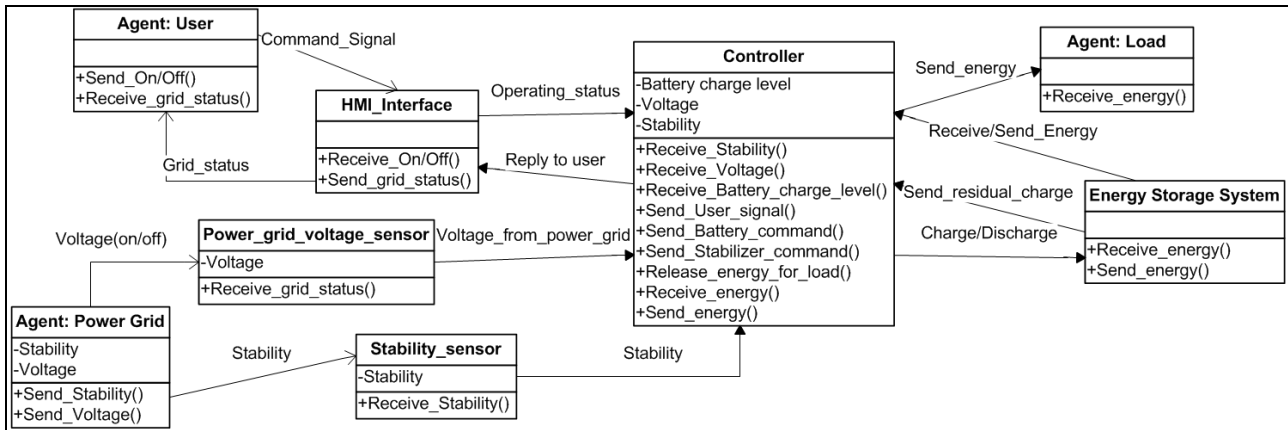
Agent: User

+Send_On/Off()
+Receive_grid_status()

Command_Signal

HMI_Interface

+Receive_On/Off()
+Send_grid_status()

Grid_status

Operating_status

Reply to user

Controller
-Battery charge level
-Voltage
-Stability
+Receive_Stability()
+Receive_Voltage()
+Receive_Battery_charge_level()
+Send_User_signal()
+Send_Battery_command()
+Send_Stabilizer_command()
+Release_energy_for_load()
+Receive_energy()
+Send_energy()

Send_energy

Agent: Load

+Receive_energy()

Receive/Send_Energy

Send_residual_charge

Energy Storage System

+Receive_energy()
+Send_energy()

Charge/Discharge

Voltage(on/off)

Power_grid_voltage_sensor
-Voltage
+Receive_grid_status()

Voltage_from_power_grid

Agent: Power Grid
-Stability
-Voltage
+Send_Stability()
+Send_Voltage()

Stability

Stability_sensor
-Stability
+Receive_Stability()

Stability